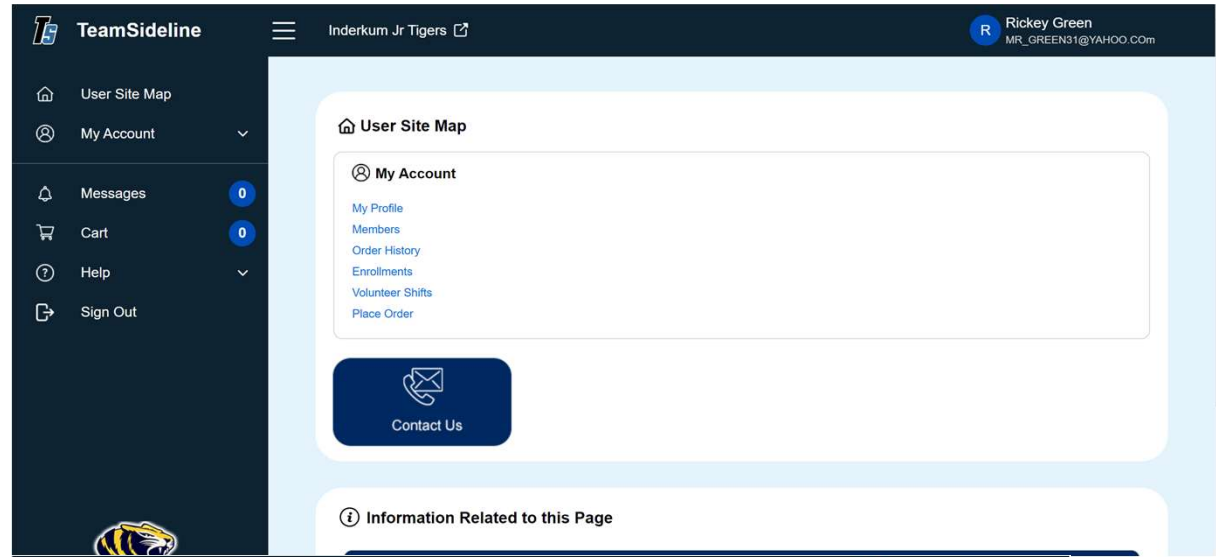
TeamSideline

Inderkum Jr Tigers

R Rickey Green
MR_GREEN31@YAHOO.COm

User Site Map
My Account
Messages 0
Cart 0
Help
Sign Out

User Site Map

My Account
My Profile
Members
Order History
Enrollments
Volunteer Shifts
Place Order

Contact Us

Information Related to this Page